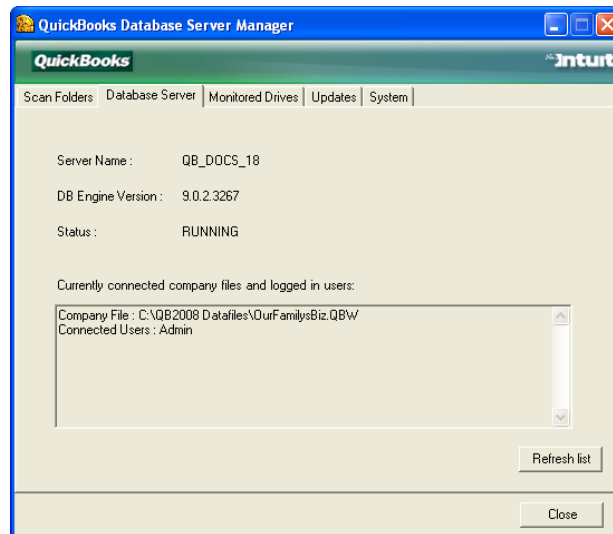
QuickBooks Database Server Manager

QuickBooks

Intuit

Scan Folders | Database Server | Monitored Drives | Updates | System

Server Name : QB_DOCS_18

DB Engine Version : 9.0.2.3267

Status : RUNNING

Currently connected company files and logged in users:

Company File : C:\QB2008 Datafiles\OurFamilysBiz.QBW
Connected Users : Admin

Refresh list

Close